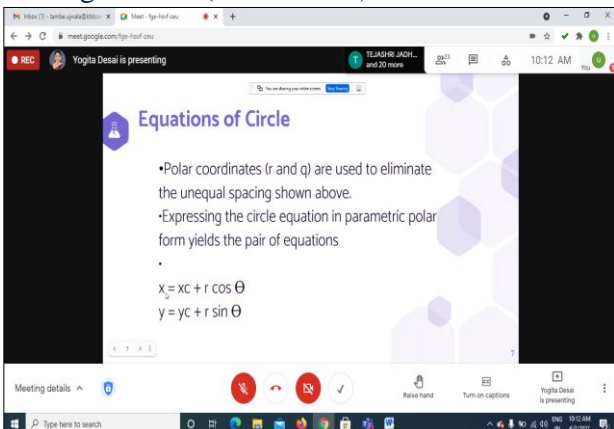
M Inbox (1) - tambe.upvala@kbtcoe × Meet - fge-hsvf-zeu ×

meet.google.com/fge-hsvf-zeu

REC Yogita Desai is presenting

TEJASHRI JADH... and 20 more

23

10:12 AM

You

You are sharing your entire screen. Stop Sharing

Equations of Circle

•Polar coordinates (r and q) are used to eliminate the unequal spacing shown above.

•Expressing the circle equation in parametric polar form yields the pair of equations

•

x = xc + r cos $\Theta$

y = yc + r sin $\Theta$

7

Meeting details

Raise hand

Turn on captions

Yogita Desai is presenting

Type here to search

ENG 10:12 AM